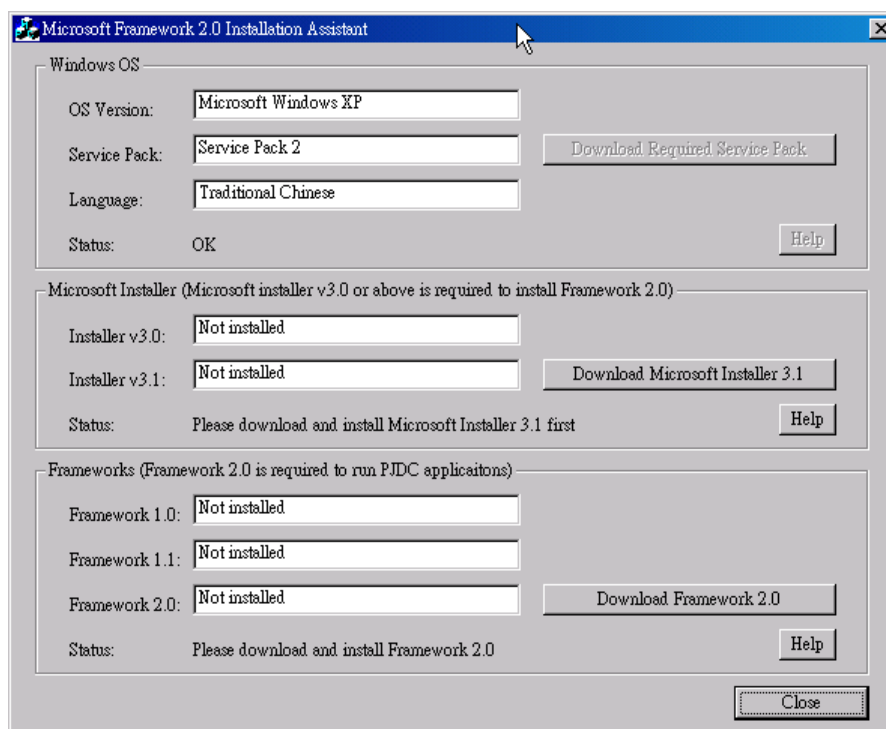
Microsoft Framework 2.0 Installation Assistant

Windows OS

OS Version: Microsoft Windows XP

Service Pack: Service Pack 2

Download Required Service Pack

Language: Traditional Chinese

Status: OK

Help

Microsoft Installer (Microsoft installer v3.0 or above is required to install Framework 2.0)

Installer v3.0: Not installed

Installer v3.1: Not installed

Download Microsoft Installer 3.1

Status: Please download and install Microsoft Installer 3.1 first

Help

Frameworks (Framework 2.0 is required to run PJDC applicaitons)

Framework 1.0: Not installed

Framework 1.1: Not installed

Framework 2.0: Not installed

Download Framework 2.0

Status: Please download and install Framework 2.0

Help

Close